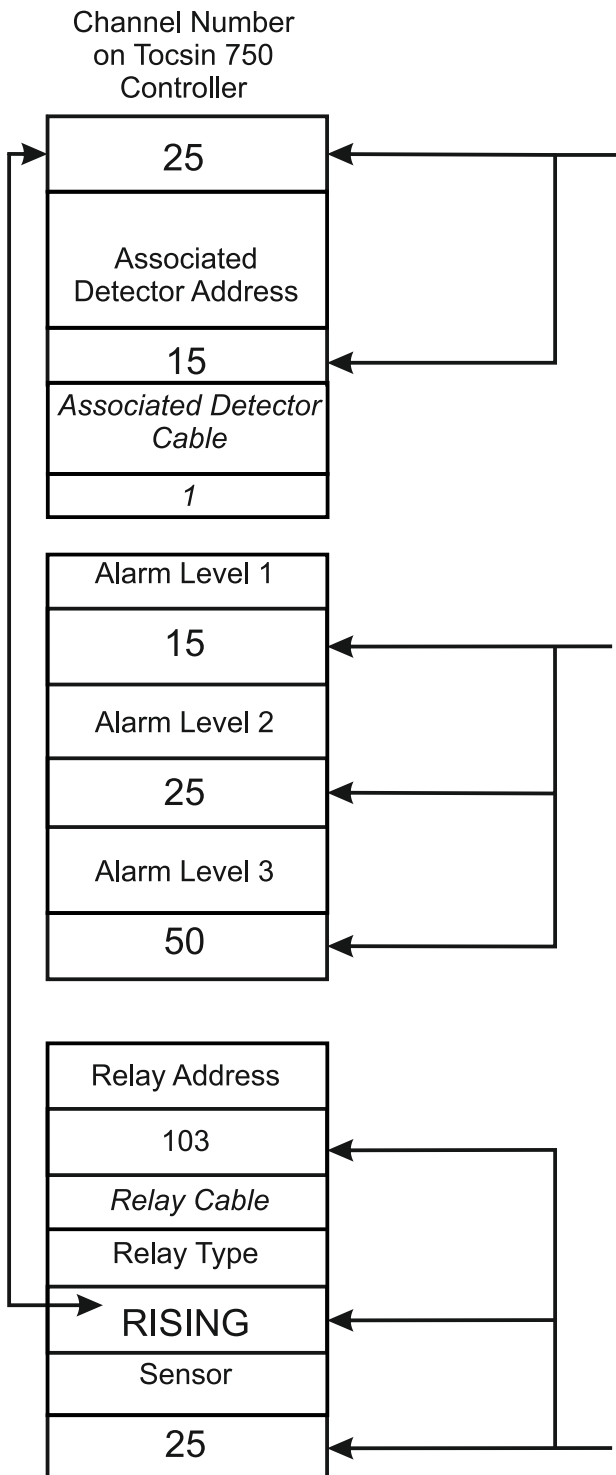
Channel Number on Tocsin 750 Controller

25

Associated Detector Address

15

*Associated Detector Cable*

*1*

Alarm Level 1

15

Alarm Level 2

25

Alarm Level 3

50

Relay Address

103

*Relay Cable*

Relay Type

RISING

Sensor

25